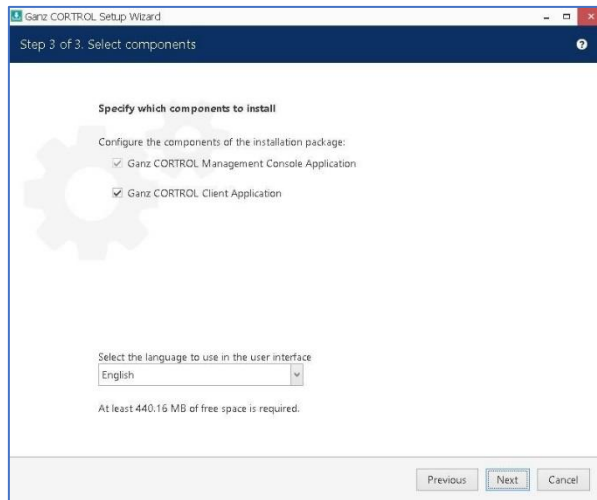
Ganz CORTROL Setup Wizard

Step 3 of 3. Select components

Specify which components to install

Configure the components of the installation package:

Ganz CORTROL Management Console Application

Ganz CORTROL Client Application

Select the language to use in the user interface

English

At least 440.16 MB of free space is required.

Previous

Next

Cancel